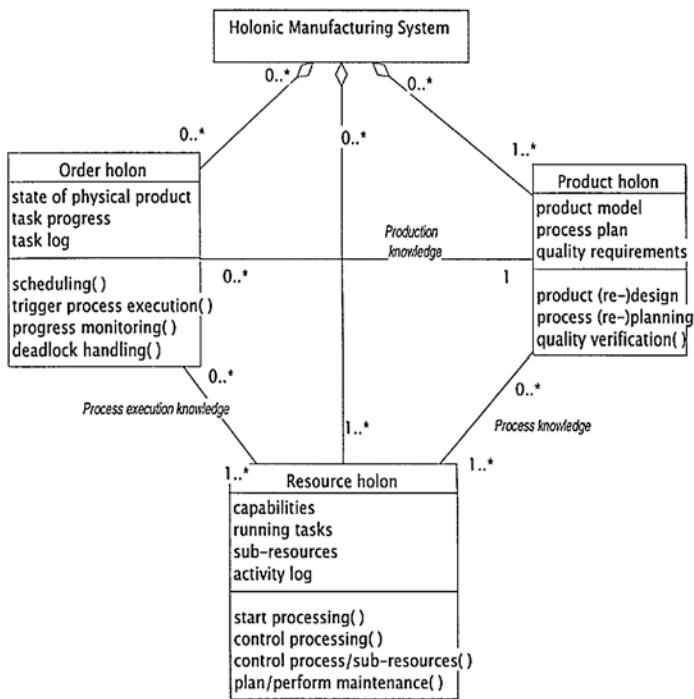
Holonic Manufacturing System

0..*
0..*
0..*
0..*
0..*
1..*

Order holon
state of physical product
task progress
task log
scheduling( )
trigger process execution( )
progress monitoring( )
deadlock handling( )

Production knowledge
0..*
1

Product holon
product model
process plan
quality requirements
product (re-)design
process (re-)planning
quality verification( )

0..*
Process execution knowledge
1..*
0..*
Process knowledge
1..*
1..*

Resource holon
capabilities
running tasks
sub-resources
activity log
start processing( )
control processing( )
control process/sub-resources( )
plan/perform maintenance( )